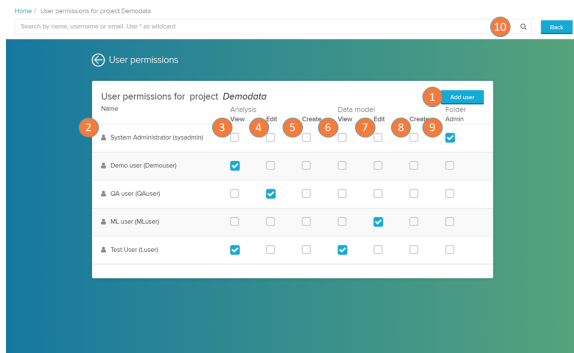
Home / User permissions for project Demodata

Search by name, username or email. Use * as wildcard

10

Back

User permissions

User permissions for project Demodata

1 Add user

| Name | Analysis View | Analysis Edit | Analysis Create | Data model View | Data model Edit | Data model Create | Folder Admin |
|---|---|---|---|---|---|---|---|
| 2 | 3 | 4 | 5 | 6 | 7 | 8 | 9 |
| System Administrator (sysadmin) | ☐ | ☐ | ☐ | ☐ | ☐ | ☐ | ☑ |
| Demo user (Demouser) | ☑ | ☐ | ☐ | ☐ | ☐ | ☐ | ☐ |
| QA user (QAuser) | ☐ | ☑ | ☐ | ☐ | ☐ | ☐ | ☐ |
| ML user (MLuser) | ☐ | ☐ | ☐ | ☐ | ☑ | ☐ | ☐ |
| Test User (Luser) | ☑ | ☐ | ☐ | ☑ | ☐ | ☐ | ☐ |